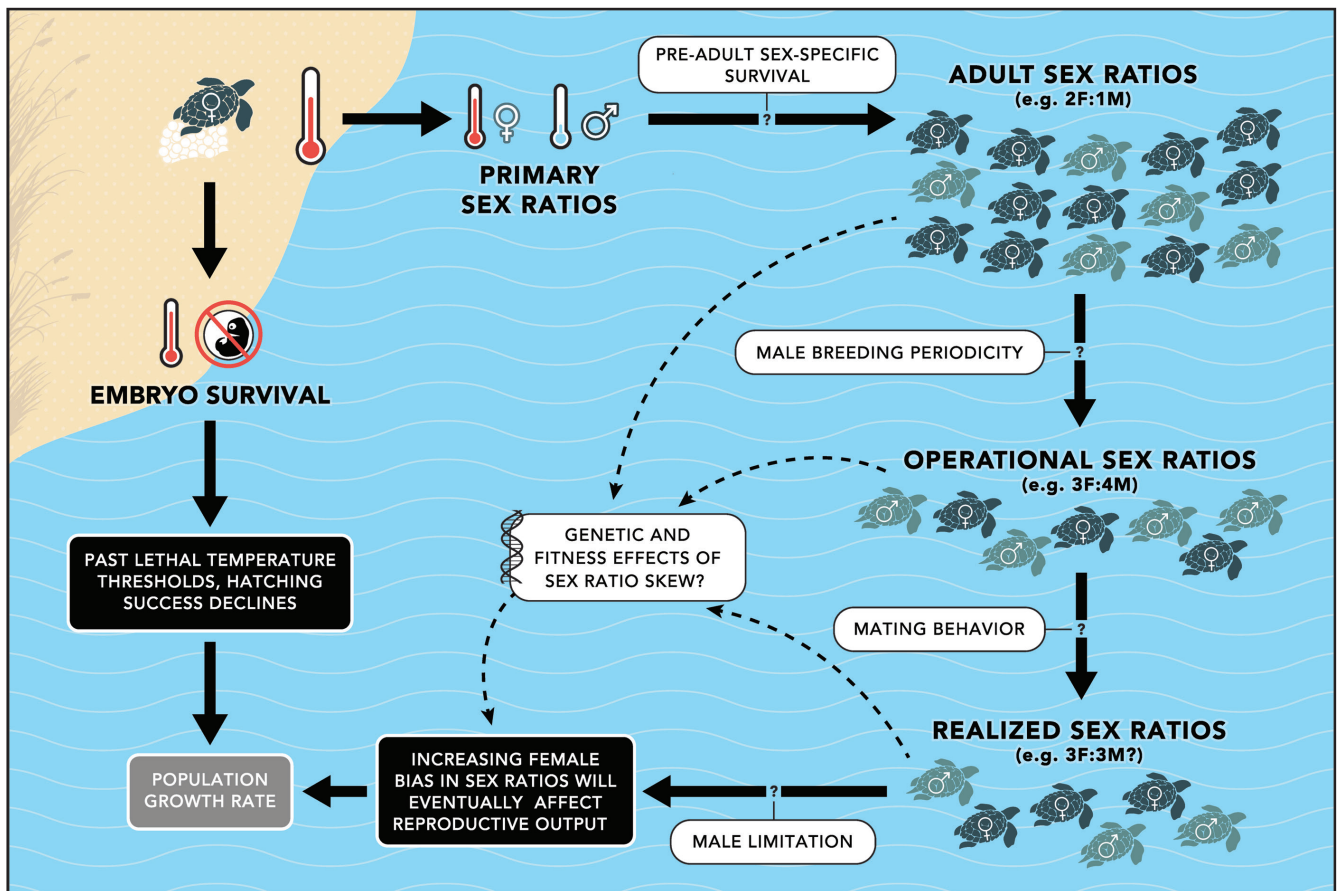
PRE-ADULT SEX-SPECIFIC SURVIVAL

?

ADULT SEX RATIOS
(e.g. 2F:1M)

♀ ♂

PRIMARY SEX RATIOS

EMBRYO SURVIVAL

MALE BREEDING PERIODICITY

?

OPERATIONAL SEX RATIOS
(e.g. 3F:4M)

GENETIC AND FITNESS EFFECTS OF SEX RATIO SKEW?

PAST LETHAL TEMPERATURE THRESHOLDS, HATCHING SUCCESS DECLINES

MATING BEHAVIOR

?

REALIZED SEX RATIOS
(e.g. 3F:3M?)

POPULATION GROWTH RATE

INCREASING FEMALE BIAS IN SEX RATIOS WILL EVENTUALLY AFFECT REPRODUCTIVE OUTPUT

?

MALE LIMITATION